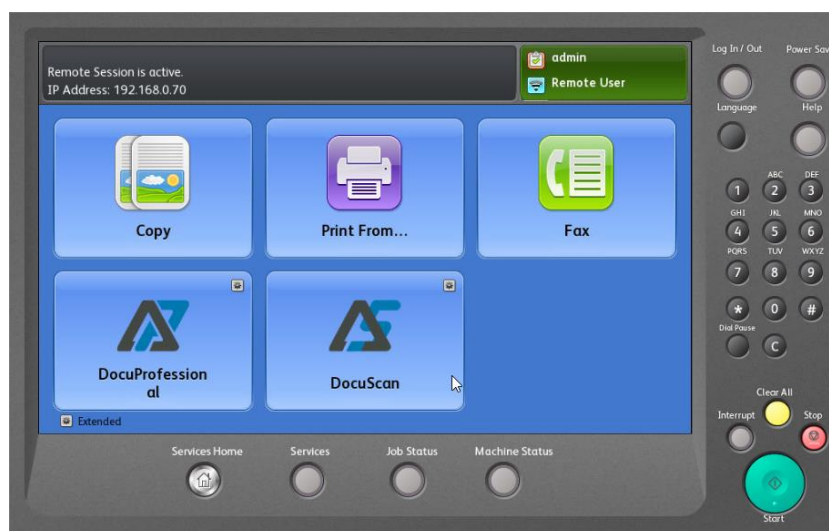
Remote Session is active.
IP Address: 192.168.0.70

admin
Remote User

Log In / Out
Power Sav

Language
Help

Copy

Print From...

Fax

DocuProfession al

DocuScan

Extended

1
ABC 2
DEF 3
GHI 4
JKL 5
MNO 6
PQRS 7
TUV 8
WXYZ 9
*
0
#
Dial Pause
C

Clear All
Interrupt
Stop

Services Home
Services
Job Status
Machine Status

Start